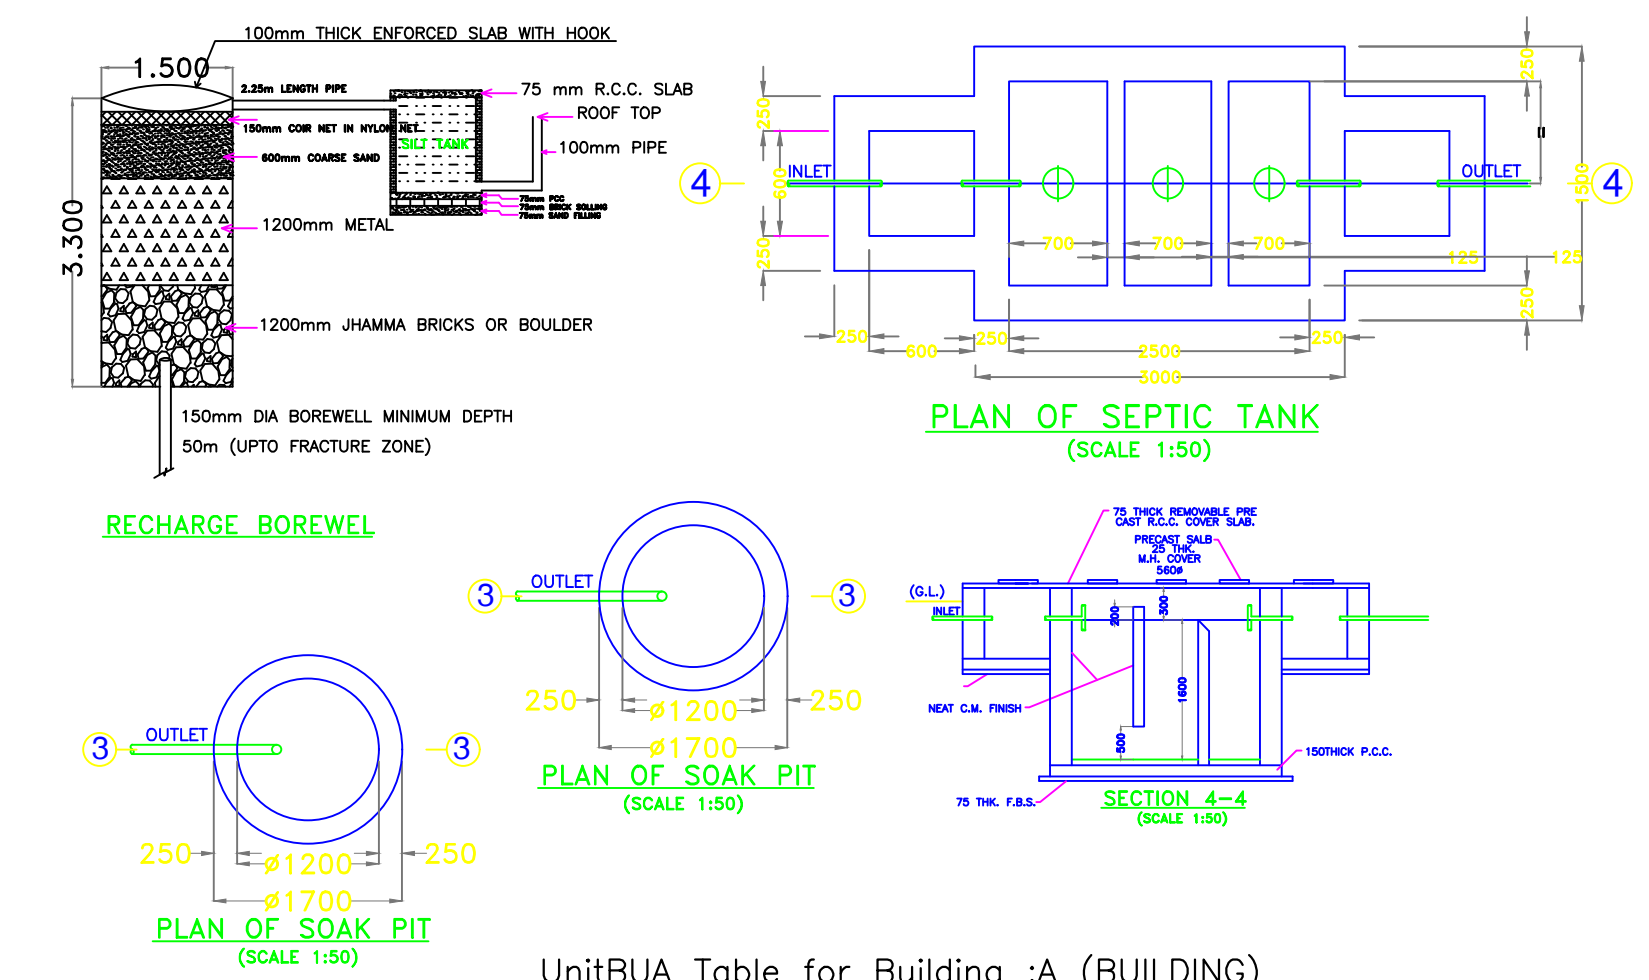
100mm THICK ENFORCED SLAB WITH HOOK
1.500
2.25m LENGTH PIPE
75 mm R.C.C. SLAB
ROOF TOP
150mm COIR NET IN NYLON NET
SILT TANK
100mm PIPE
600mm COARSE SAND
75mm PCC
75mm BRICK SOLING
75mm SAND FILLING
3.300
1200mm METAL
1200mm JHAMMA BRICKS OR BOULDER
150mm DIA BOREWELL MINIMUM DEPTH
50m (UPTO FRACTURE ZONE)
RECHARGE BOREWEL

250
250
4
INLET
600
250
OUTLET
1500
4
700
700
700
125
125
250
250
600
250
2500
250
3000
PLAN OF SEPTIC TANK
(SCALE 1:50)

3
OUTLET
3
250
ø1200
250
ø1700
PLAN OF SOAK PIT
(SCALE 1:50)

75 THICK REMOVABLE PRE CAST R.C.C. COVER SLAB.
PRECAST SALB 25 THK. M.H. COVER 560ø
(G.L.)
INLET
200
300
1600
NEAT C.M. FINISH
500
150THICK P.C.C.
75 THK. F.B.S.
SECTION 4-4
(SCALE 1:50)

3
OUTLET
3
250
ø1200
250
ø1700
PLAN OF SOAK PIT
(SCALE 1:50)

UnitBUA Table for Building :A (BUILDING)